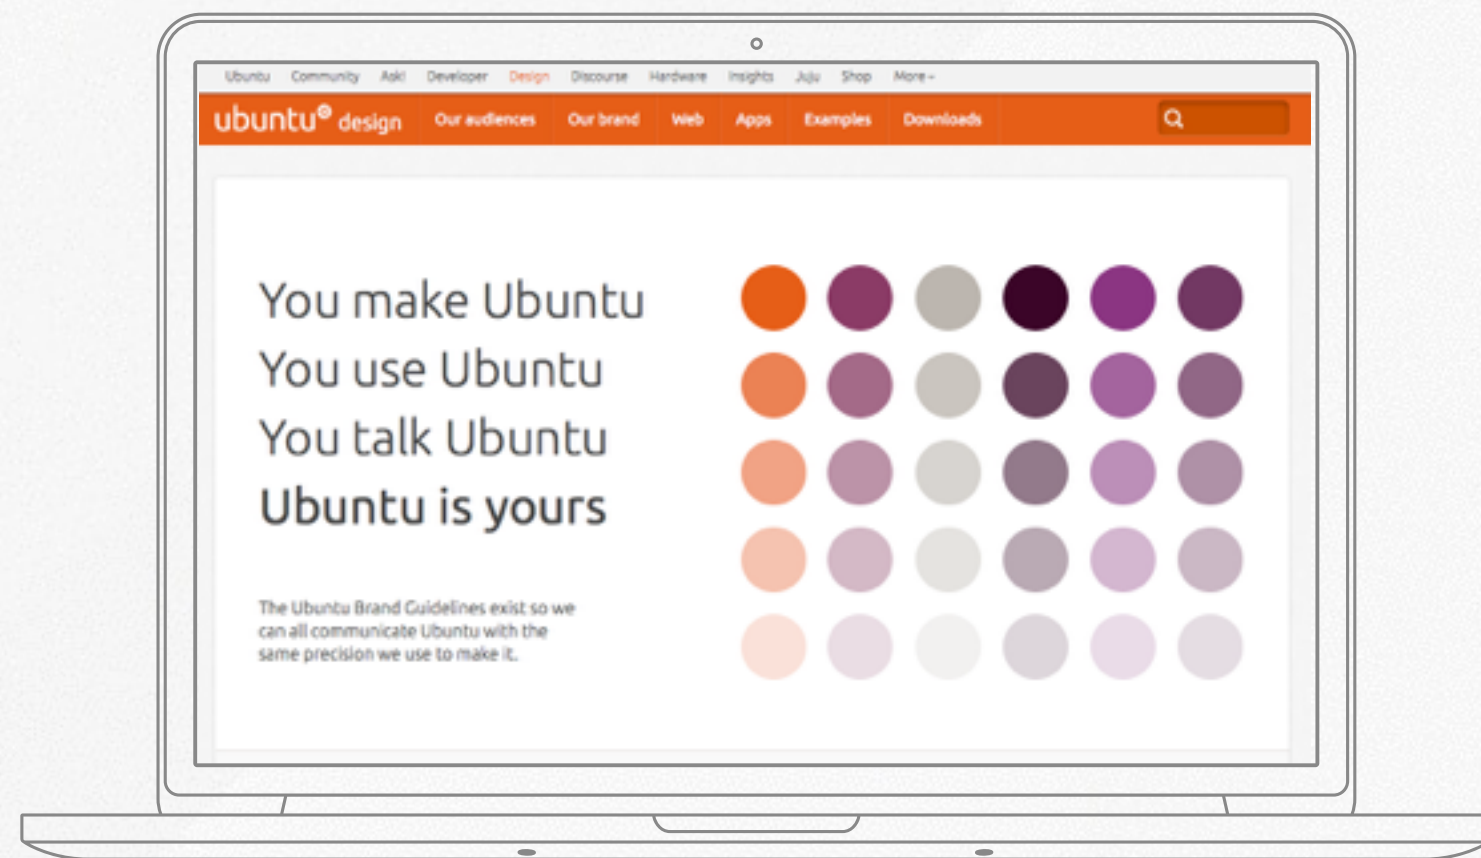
Ubuntu Community Ask! Developer Design Discourse Hardware Insights Juju Shop More

ubuntu® design Our audiences Our brand Web Apps Examples Downloads

You make Ubuntu
You use Ubuntu
You talk Ubuntu
Ubuntu is yours

The Ubuntu Brand Guidelines exist so we can all communicate Ubuntu with the same precision we use to make it.